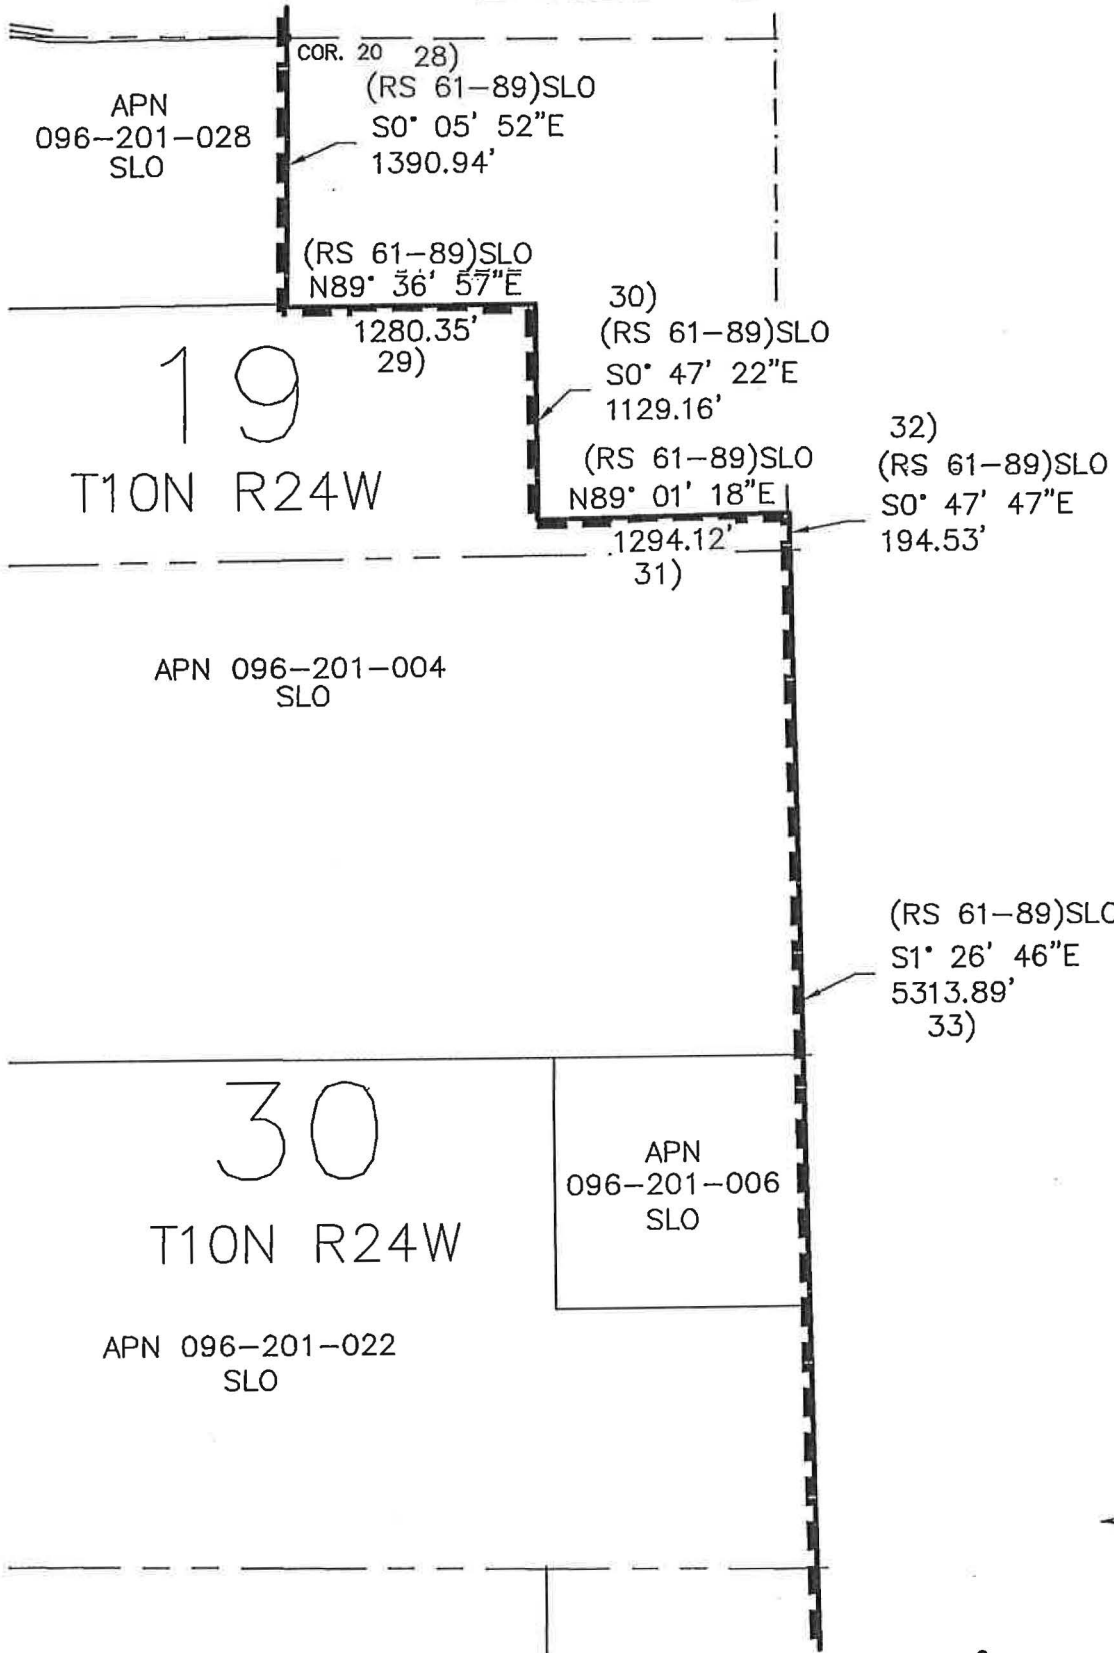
COR. 20 28)
(RS 61–89)SLO
S0° 05' 52"E
1390.94'

APN
096–201–028
SLO

(RS 61–89)SLO
N89° 36' 57"E
1280.35'
29)

30)
(RS 61–89)SLO
S0° 47' 22"E
1129.16'

19
T1ON R24W

(RS 61–89)SLO
N89° 01' 18"E
1294.12'
31)

32)
(RS 61–89)SLO
S0° 47' 47"E
194.53'

APN 096–201–004
SLO

(RS 61–89)SLO
S1° 26' 46"E
5313.89'
33)

30
T1ON R24W

APN
096–201–006
SLO

APN 096–201–022
SLO